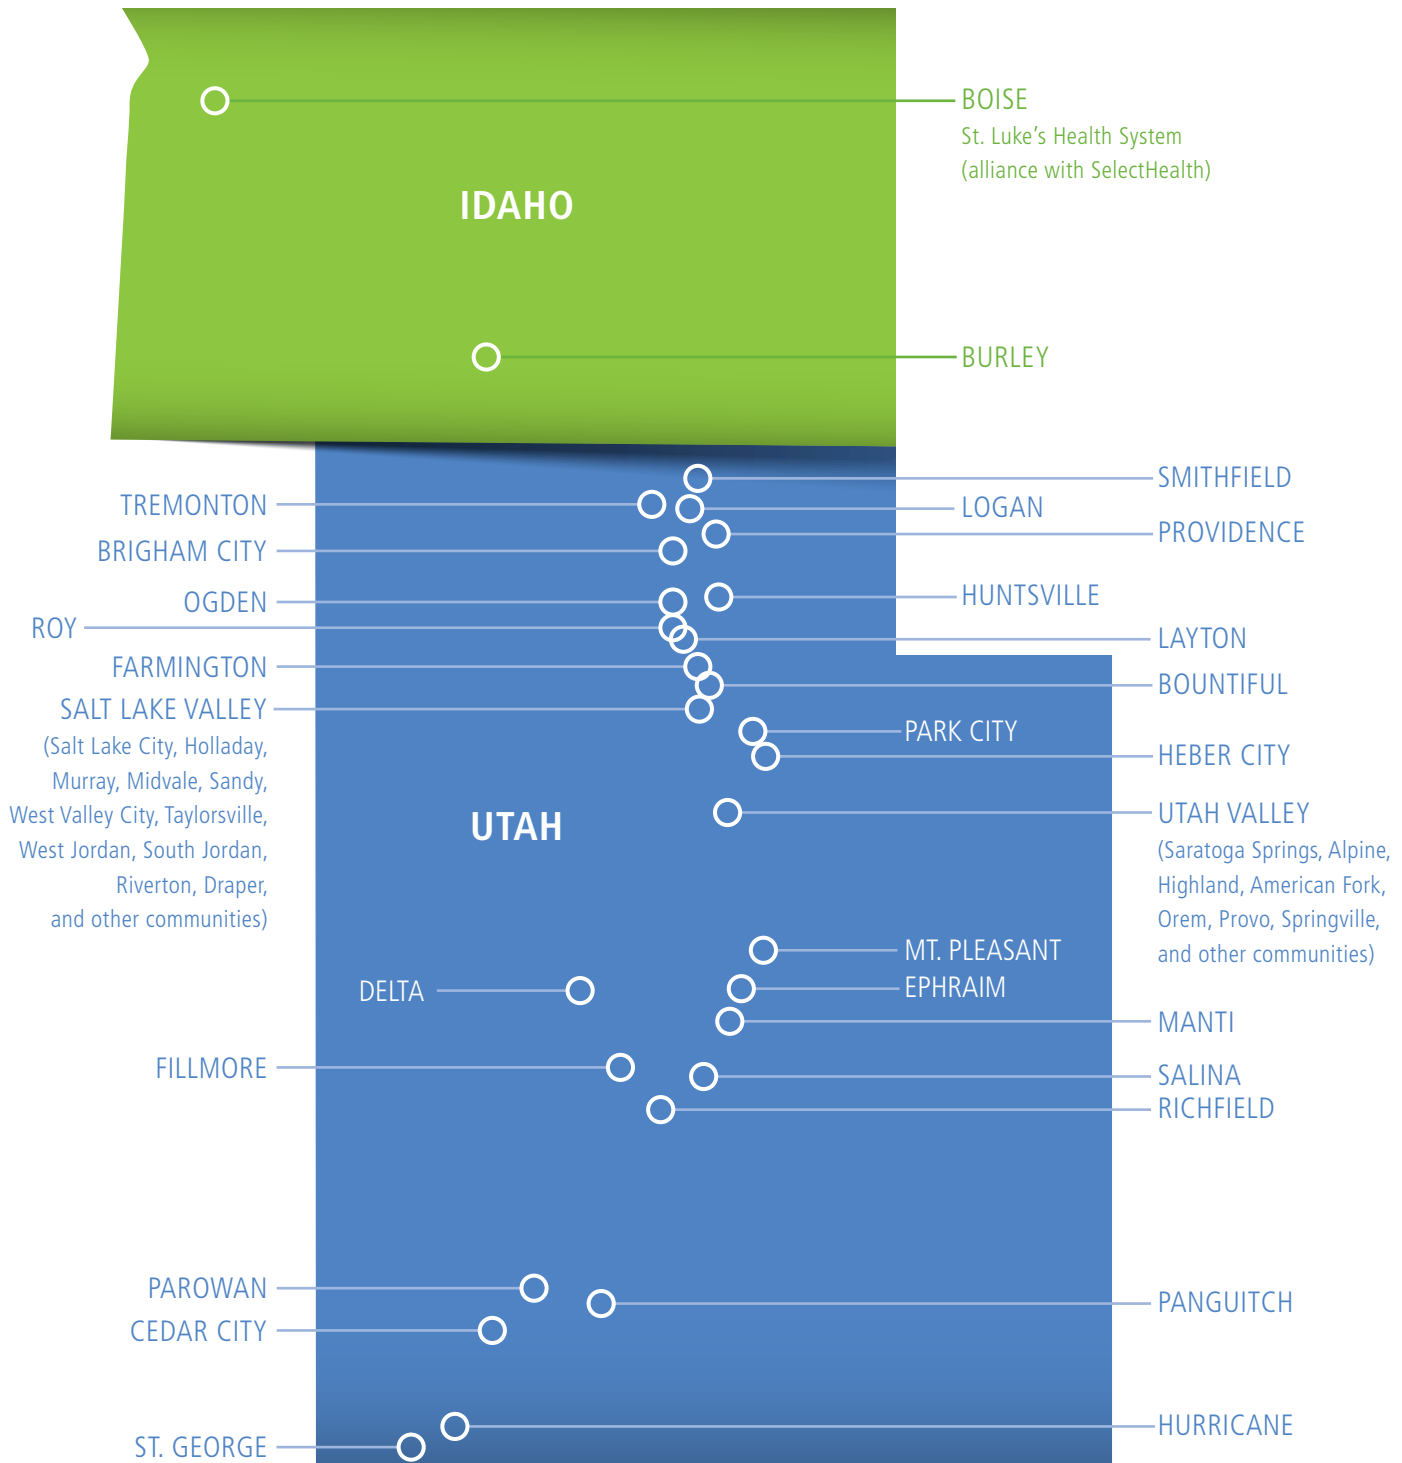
IDAHO

BOISE
St. Luke's Health System
(alliance with SelectHealth)

BURLEY

SMITHFIELD

TREMONTON

LOGAN

PROVIDENCE

BRIGHAM CITY

OGDEN

HUNTSVILLE

ROY

LAYTON

FARMINGTON

BOUNTIFUL

SALT LAKE VALLEY
(Salt Lake City, Holladay, Murray, Midvale, Sandy, West Valley City, Taylorsville, West Jordan, South Jordan, Riverton, Draper, and other communities)

PARK CITY

HEBER CITY

UTAH

UTAH VALLEY
(Saratoga Springs, Alpine, Highland, American Fork, Orem, Provo, Springville, and other communities)

MT. PLEASANT

DELTA

EPHRAIM

MANTI

FILLMORE

SALINA

RICHFIELD

PAROWAN

PANGUITCH

CEDAR CITY

HURRICANE

ST. GEORGE